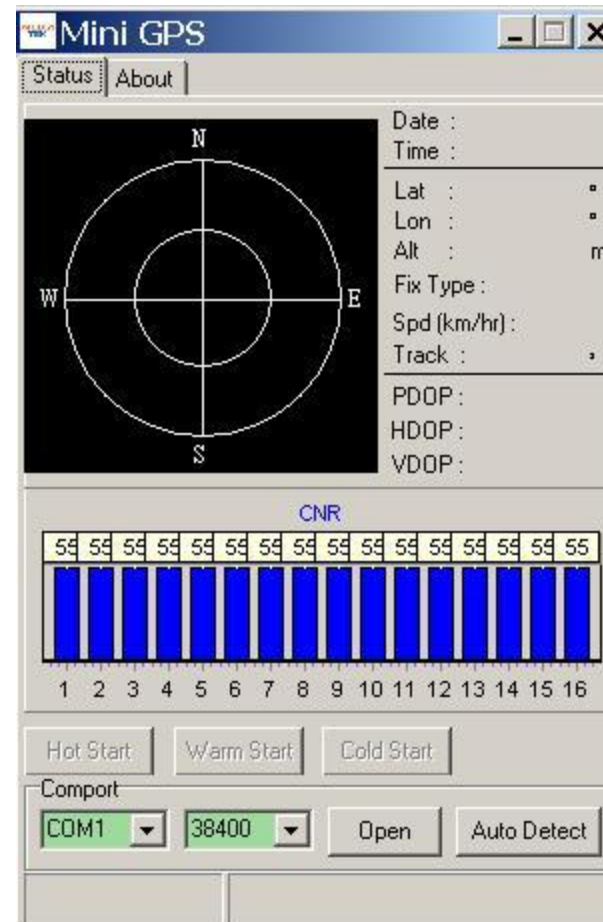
Mini GPS

Status | About

N
W
E
S

Date :
Time :
Lat :
Lon :
Alt : m
Fix Type :
Spd (km/hr) :
Track :
PDOP :
HDOP :
VDOP :

CNR

| 55 | 55 | 55 | 55 | 55 | 55 | 55 | 55 | 55 | 55 | 55 | 55 | 55 | 55 | 55 | 55 |
|---|---|---|---|---|---|---|---|---|---|---|---|---|---|---|---|
| 1 | 2 | 3 | 4 | 5 | 6 | 7 | 8 | 9 | 10 | 11 | 12 | 13 | 14 | 15 | 16 |

Hot Start  Warm Start  Cold Start

Comport
COM1  38400  Open  Auto Detect